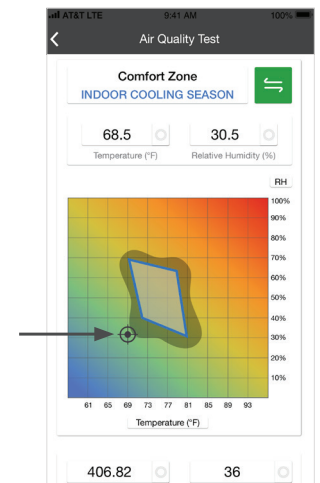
AT&T LTE 9:41 AM 100%

Air Quality Test

Comfort Zone
INDOOR COOLING SEASON

68.5
Temperature (°F)

30.5
Relative Humidity (%)

RH
100%
90%
80%
70%
60%
50%
40%
30%
20%
10%

61 65 69 73 77 81 85 89 93
Temperature (°F)

406.82

36